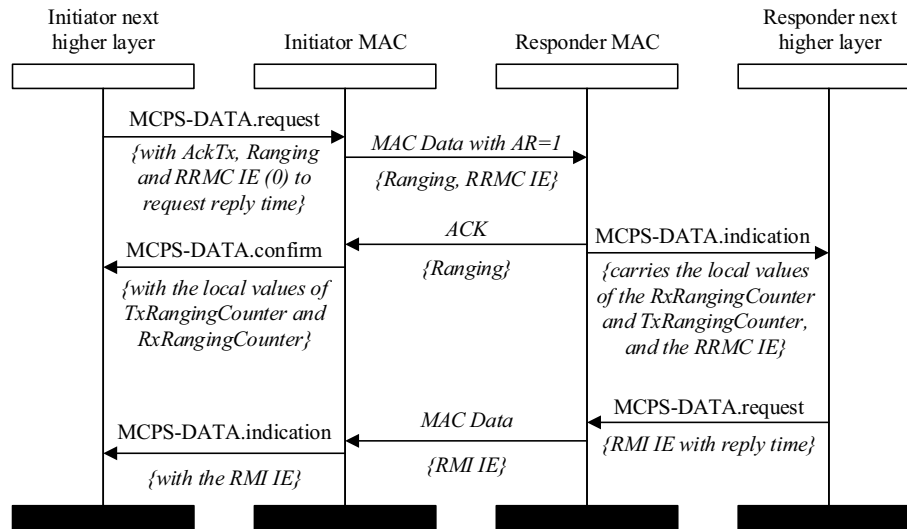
Initiator next higher layer

Initiator MAC

Responder MAC

Responder next higher layer

MCPS-DATA.request

{with AckTx, Ranging and RRMC IE (0) to request reply time}

MAC Data with AR=1

{Ranging, RRMC IE}

ACK

{Ranging}

MCPS-DATA.confirm

{with the local values of TxRangingCounter and RxRangingCounter}

MCPS-DATA.indication

{carries the local values of the RxRangingCounter and TxRangingCounter, and the RRMC IE}

MCPS-DATA.request

{RMI IE with reply time}

MAC Data

{RMI IE}

MCPS-DATA.indication

{with the RMI IE}